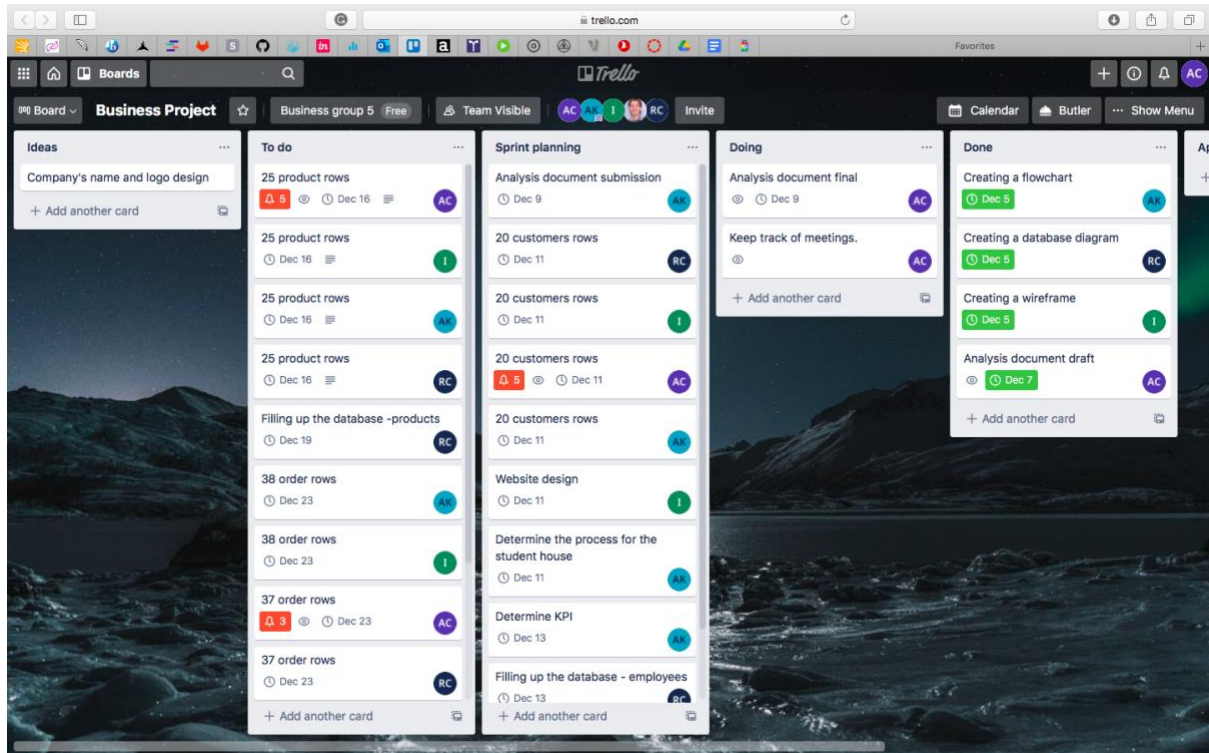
trello.com

Favorites

Boards

Trello

AC

Board

Business Project

Business group 5 Free

Team Visible

AC AK I RC

Invite

Calendar

Butler

Show Menu

Ideas

Company's name and logo design

+ Add another card

To do

25 product rows
5 Dec 16 AC

25 product rows
Dec 16 I

25 product rows
Dec 16 AK

25 product rows
Dec 16 RC

Filling up the database -products
Dec 19 RC

38 order rows
Dec 23 AK

38 order rows
Dec 23 I

37 order rows
3 Dec 23 AC

37 order rows
Dec 23 RC

+ Add another card

Sprint planning

Analysis document submission
Dec 9 AK

20 customers rows
Dec 11 RC

20 customers rows
Dec 11 I

20 customers rows
5 Dec 11 AC

20 customers rows
Dec 11 AK

Website design
Dec 11 I

Determine the process for the student house
Dec 11 AK

Determine KPI
Dec 13 AK

Filling up the database - employees
Dec 13 RC

+ Add another card

Doing

Analysis document final
Dec 9 AC

Keep track of meetings.
AC

+ Add another card

Done

Creating a flowchart
Dec 5 AK

Creating a database diagram
Dec 5 RC

Creating a wireframe
Dec 5 I

Analysis document draft
Dec 7 AC

+ Add another card

A